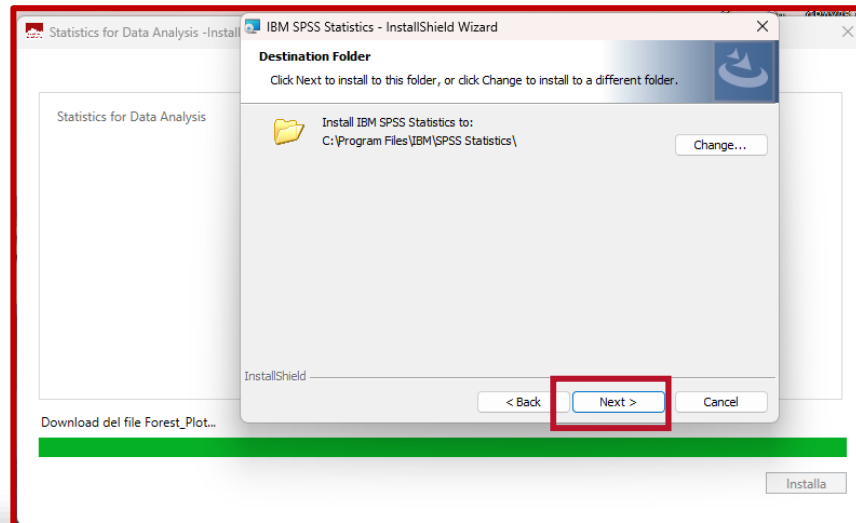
Statistics for Data Analysis -Install

IBM SPSS Statistics - InstallShield Wizard

Destination Folder

Click Next to install to this folder, or click Change to install to a different folder.

Statistics for Data Analysis

Install IBM SPSS Statistics to:
C:\Program Files\IBM\SPSS Statistics\

Change...

InstallShield

< Back

Next >

Cancel

Download del file Forest_Plot...

Installa